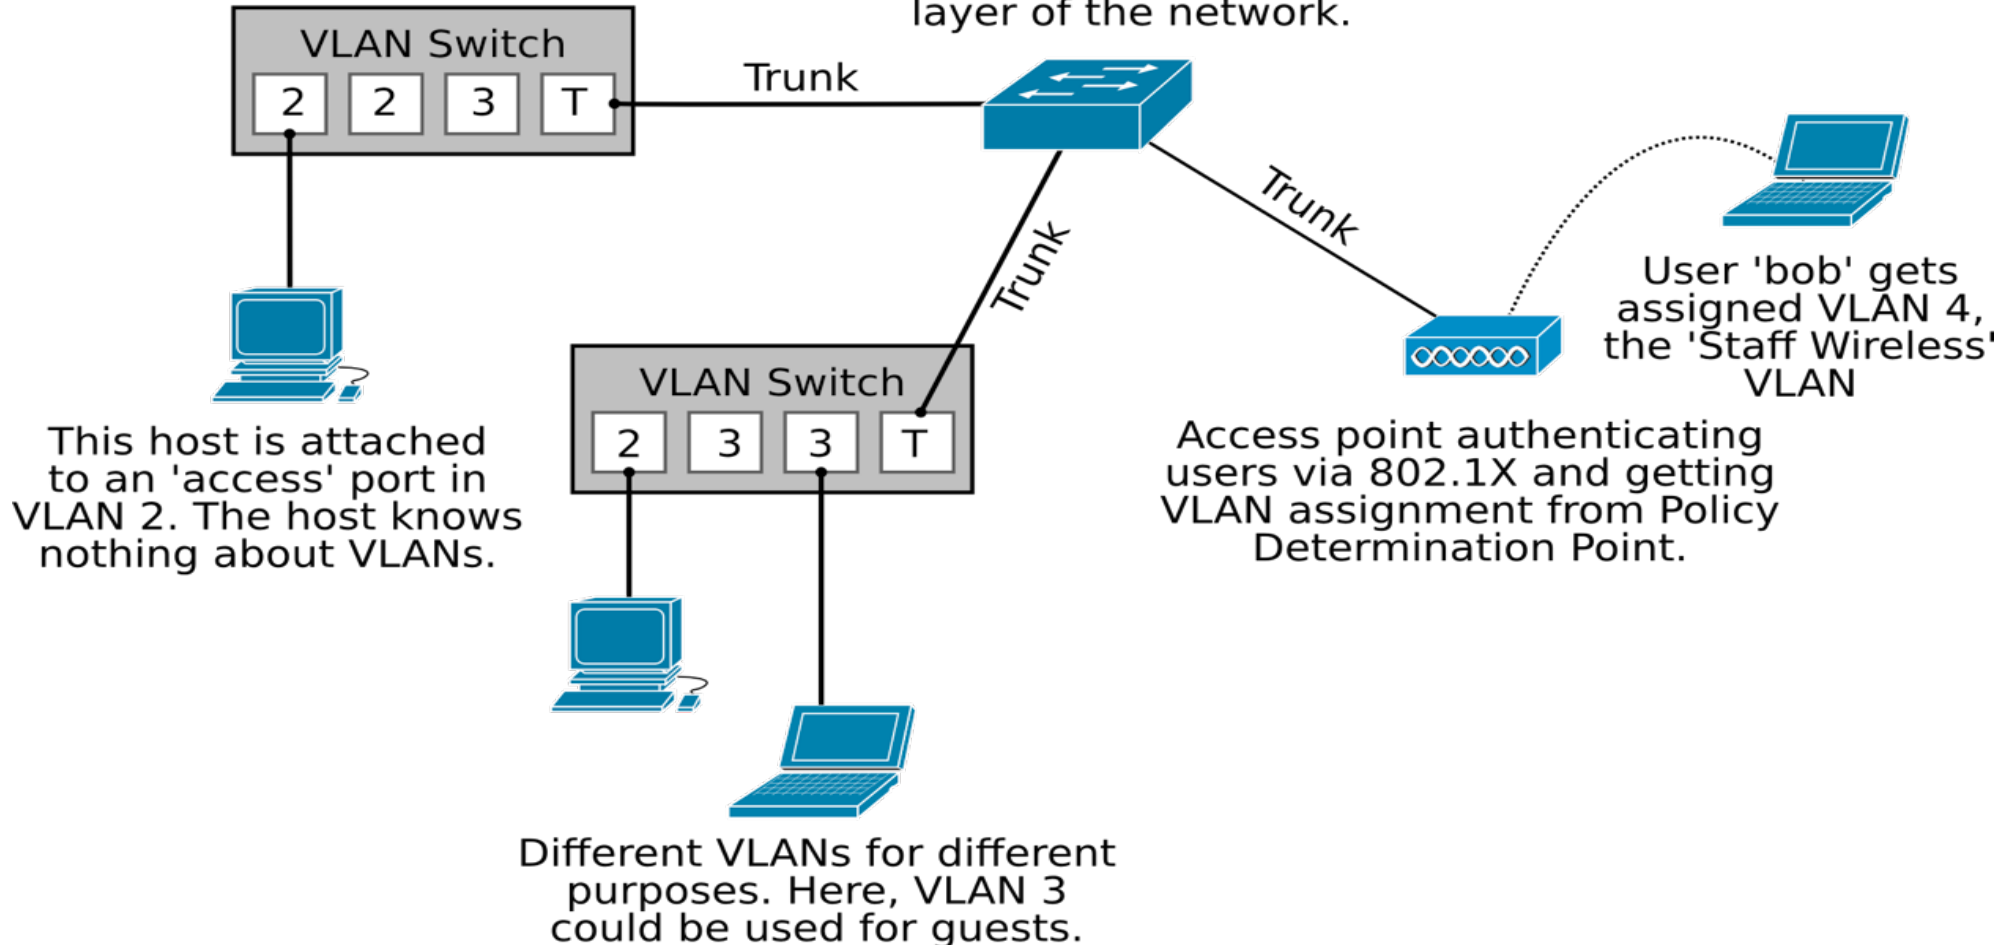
layer of the network.

VLAN Switch

2 2 3 T

Trunk

Trunk

Trunk

User 'bob' gets assigned VLAN 4, the 'Staff Wireless' VLAN

VLAN Switch

2 3 3 T

This host is attached to an 'access' port in VLAN 2. The host knows nothing about VLANs.

Access point authenticating users via 802.1X and getting VLAN assignment from Policy Determination Point.

Different VLANs for different purposes. Here, VLAN 3 could be used for guests.